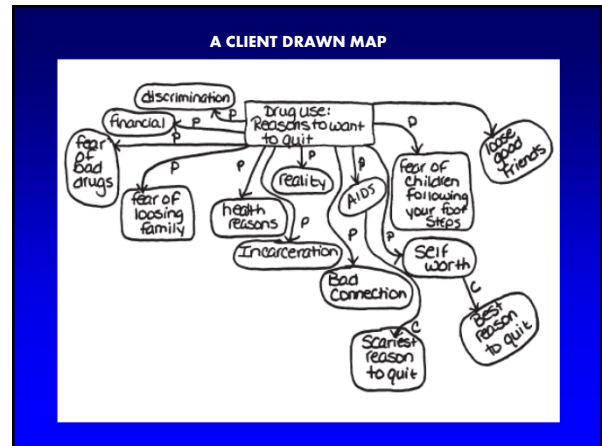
A CLIENT DRAWN MAP

Drug use: Reasons to want to quit

discrimination

Financial

P

P

fear of bad drugs

P

fear of loosing family

P

health reasons

P

Reality

P

Incarceration

P

AIDS

P

Bad Connection

C

Scariest reason to quit

P

Self worth

C

Best reason to quit

P

fear of children following your foot steps

loose good friends